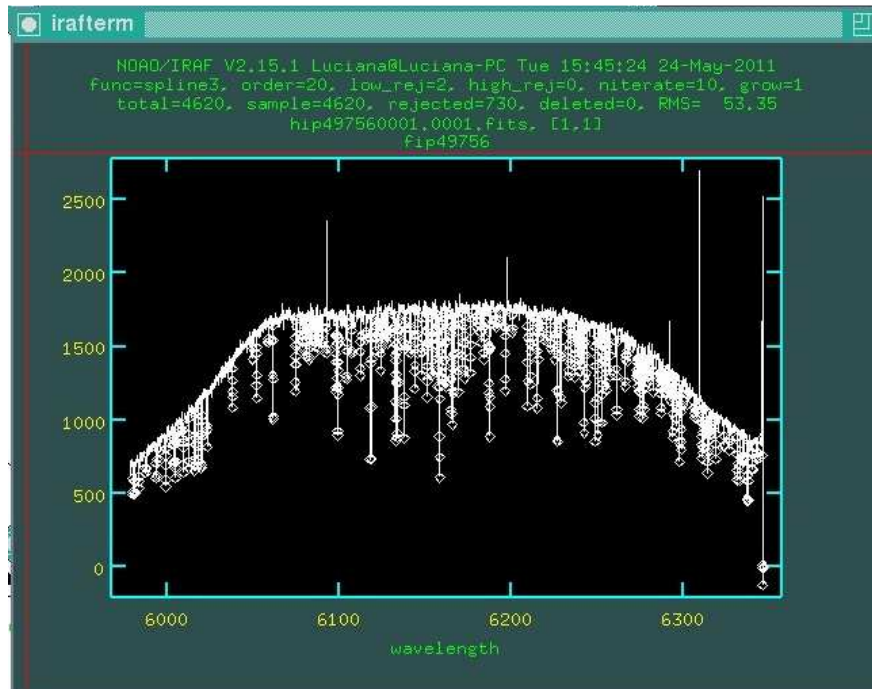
irafterm

NOAO/IRAF V2.15.1 Luciana@Luciana-PC Tue 15:45:24 24-May-2011
func=spline3, order=20, low_rej=2, high_rej=0, niterate=10, grow=1
total=4620, sample=4620, rejected=730, deleted=0, RMS= 53.35
hip497560001.0001.fits, [1,1]
fip49756

2500
2000
1500
1000
500
0

6000
6100
6200
6300
wavelength